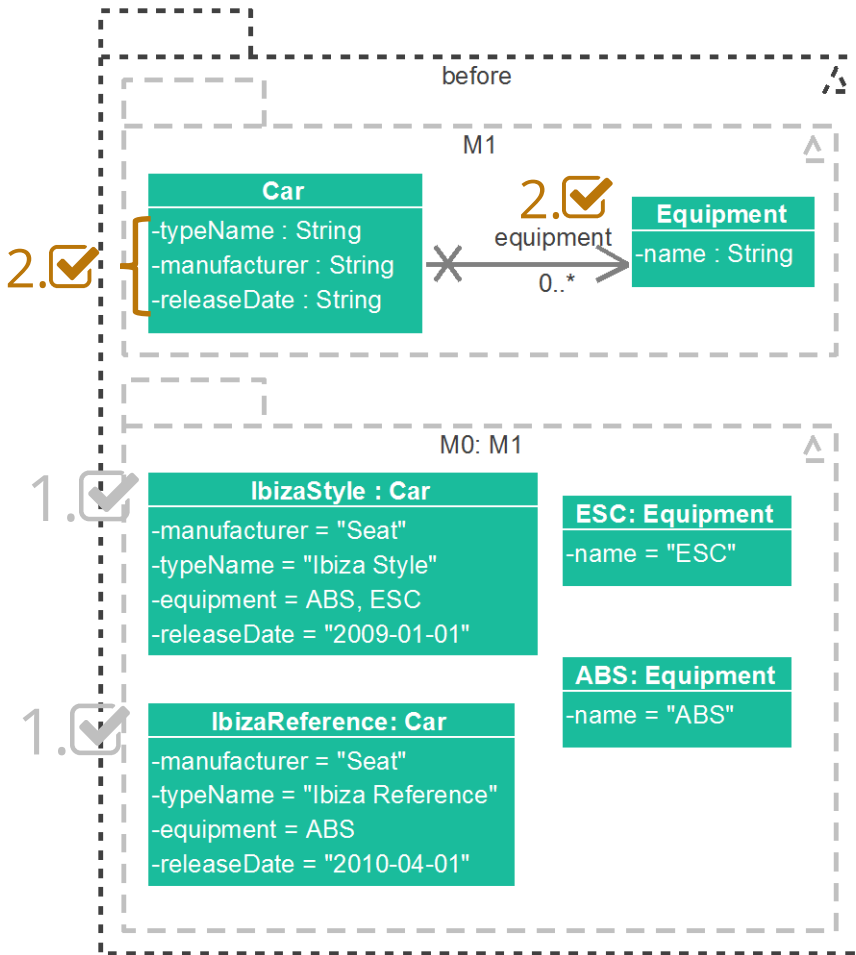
before

M1

2.

Car
-typeName : String
-manufacturer : String
-releaseDate : String

2.

equipment
0..*

Equipment
-name : String

M0: M1

1.

IbizaStyle : Car
-manufacturer = "Seat"
-typeName = "Ibiza Style"
-equipment = ABS, ESC
-releaseDate = "2009-01-01"

ESC: Equipment
-name = "ESC"

ABS: Equipment
-name = "ABS"

1.

IbizaReference: Car
-manufacturer = "Seat"
-typeName = "Ibiza Reference"
-equipment = ABS
-releaseDate = "2010-04-01"